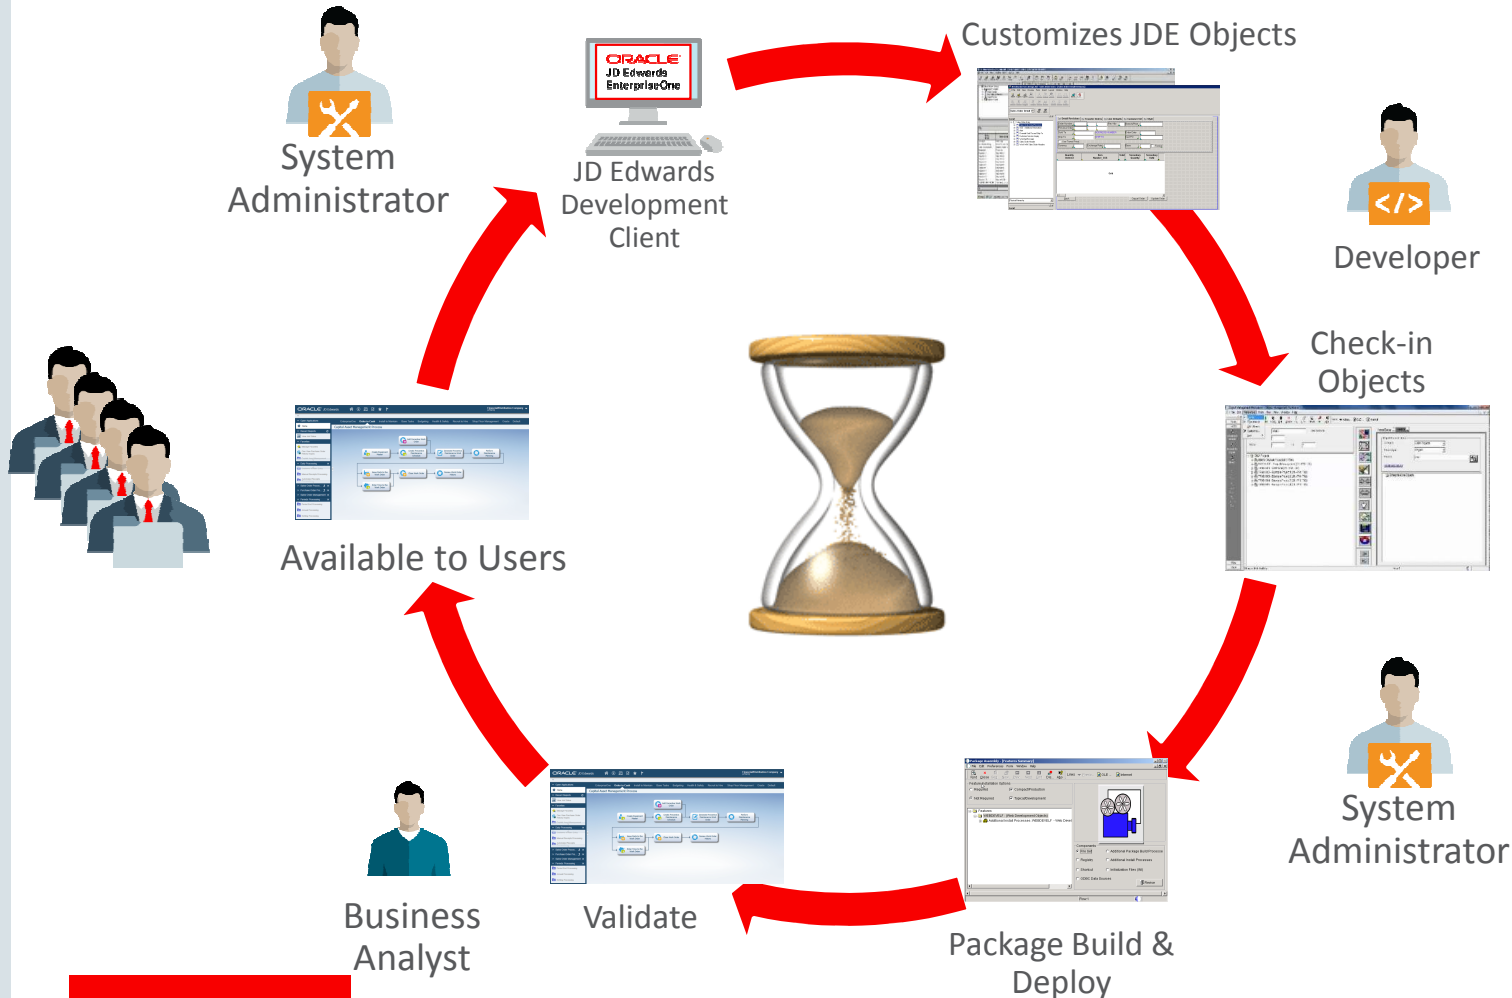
System Administrator

ORACLE
JD Edwards EnterpriseOne

JD Edwards Development Client

Customizes JDE Objects

Developer

Check-in Objects

System Administrator

Package Build & Deploy

Validate

Business Analyst

Available to Users